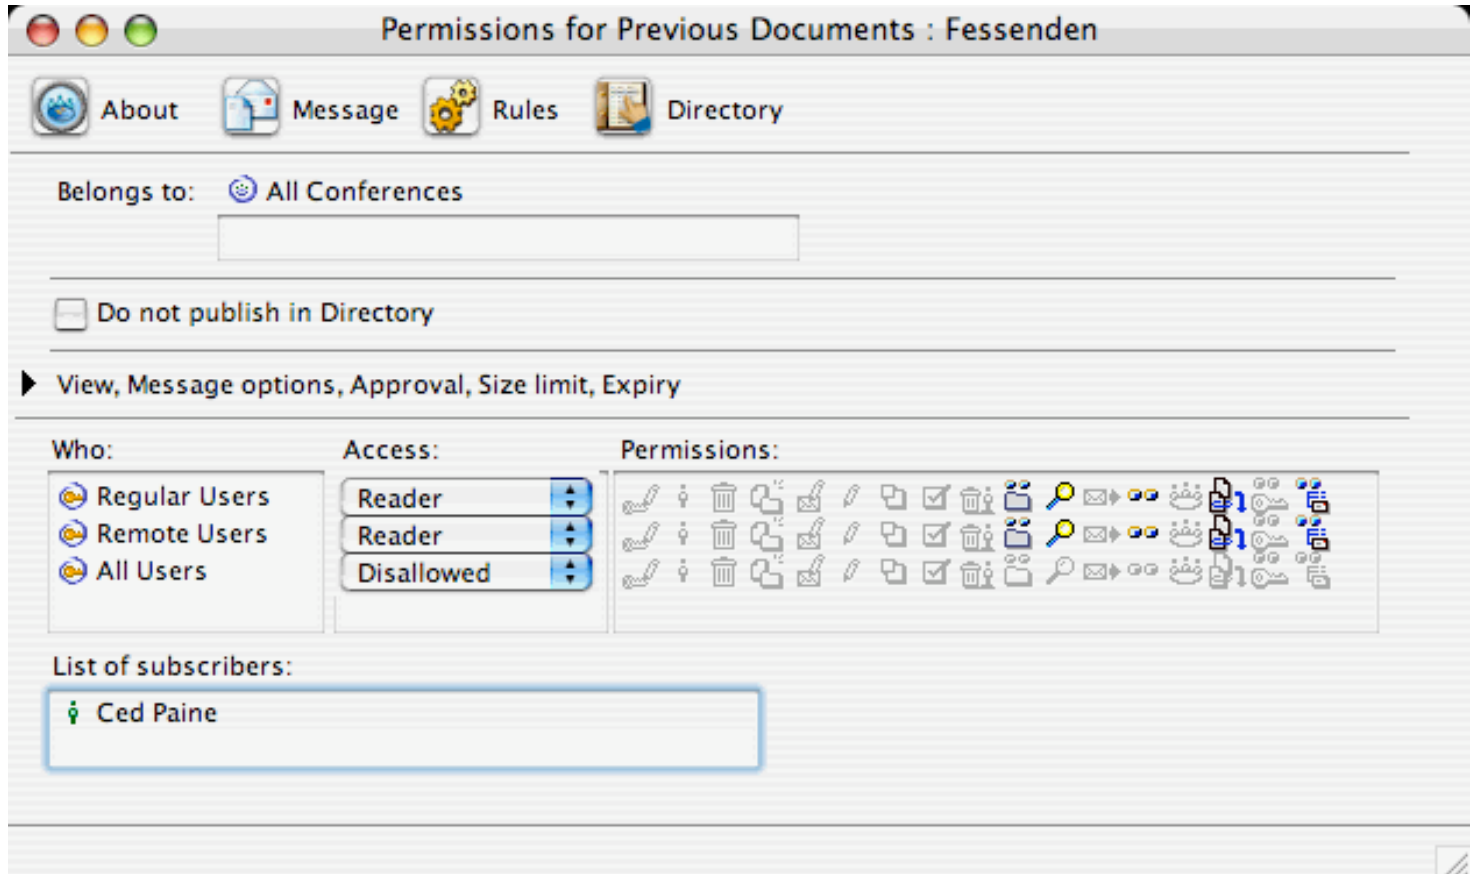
Permissions for Previous Documents : Fessenden

About
Message
Rules
Directory

Belongs to: All Conferences

Do not publish in Directory

View, Message options, Approval, Size limit, Expiry

| Who: | Access: | Permissions: |
|---|---|---|
| Regular Users | Reader | |
| Remote Users | Reader | |
| All Users | Disallowed | |

List of subscribers:

Ced Paine